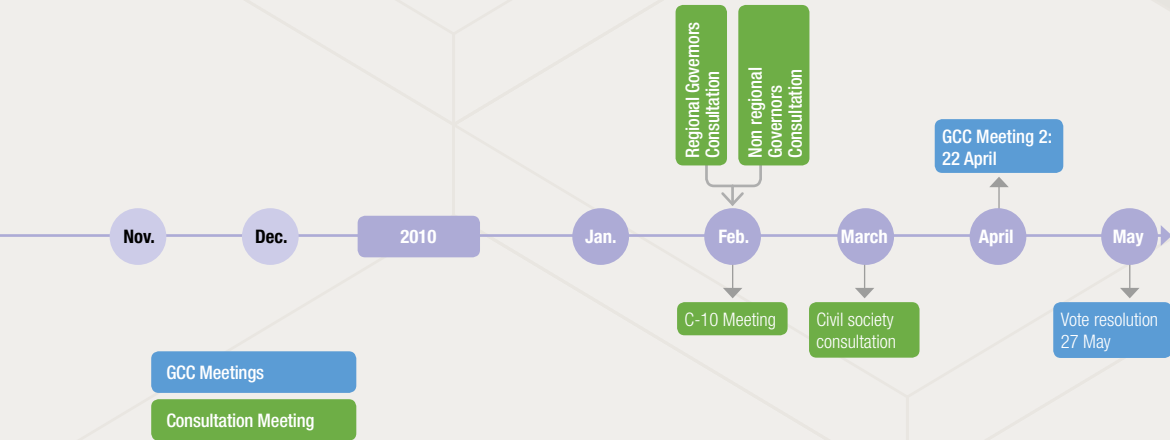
Regional Governors Consultation

Non regional Governors Consultation

GCC Meeting 2: 22 April

Nov.

Dec.

2010

Jan.

Feb.

March

April

May

C-10 Meeting

Civil society consultation

Vote resolution 27 May

GCC Meetings

Consultation Meeting